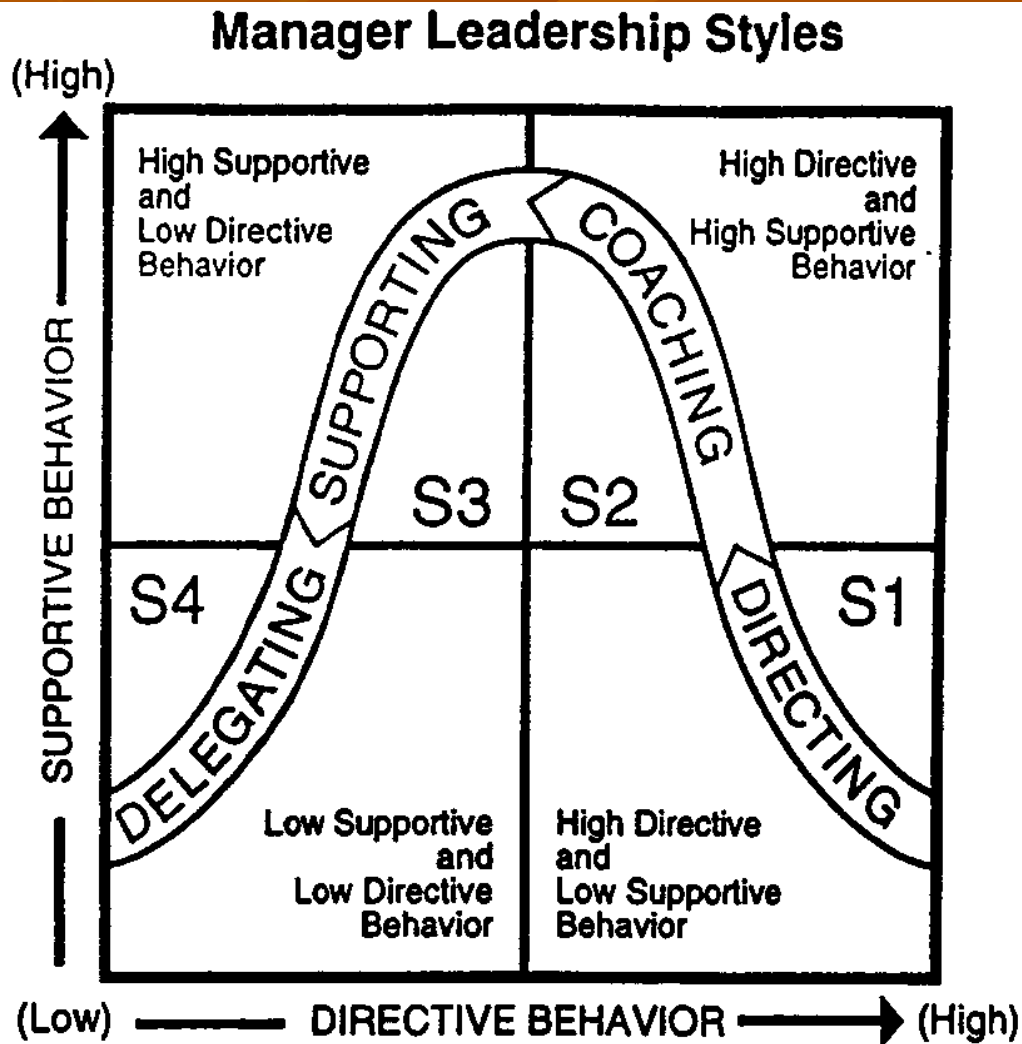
Manager Leadership Styles

(High)

SUPPORTIVE BEHAVIOR

High Supportive and Low Directive Behavior

High Directive and High Supportive Behavior

SUPPORTING

COACHING

S3

S2

S4

DELEGATING

DIRECTING

S1

Low Supportive and Low Directive Behavior

High Directive and Low Supportive Behavior

(Low) DIRECTIVE BEHAVIOR (High)